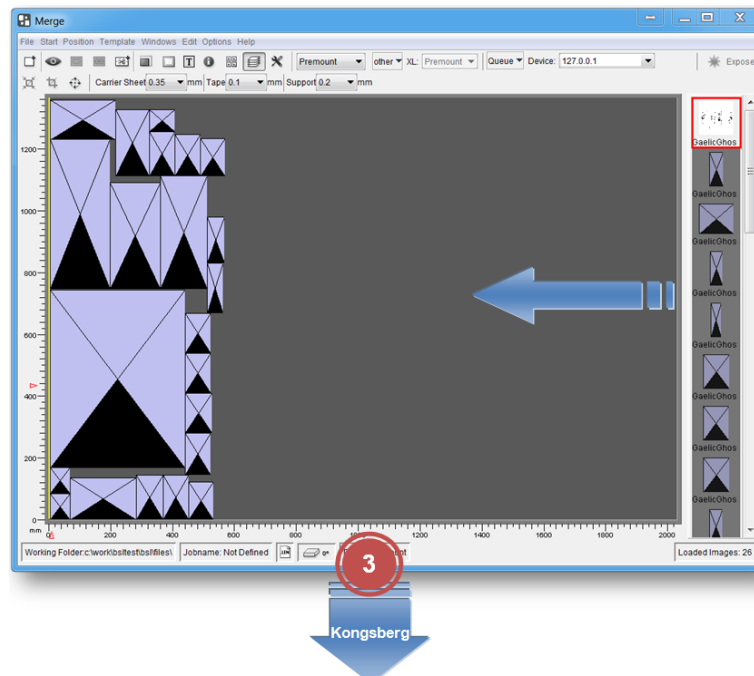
Merge

File Start Position Template Windows Edit Options Help

Premount other XL: Premount Queue Device: 127.0.0.1 Expose

Carrier Sheet 0.35 mm Tape 0.1 mm Support 0.2 mm

1200
1000
800
600
400
200
0
mm

0 200 400 600 800 1000 1200 1400 1600 1800 2000

GaelicGhos
GaelicGhos
GaelicGhos
GaelicGhos
GaelicGhos
GaelicGhos
GaelicGhos
GaelicGhos

Working Folder:c:\work\bsltest\bslfiles\ Jobname: Not Defined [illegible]pt Loaded Images: 26

3

Kongsberg